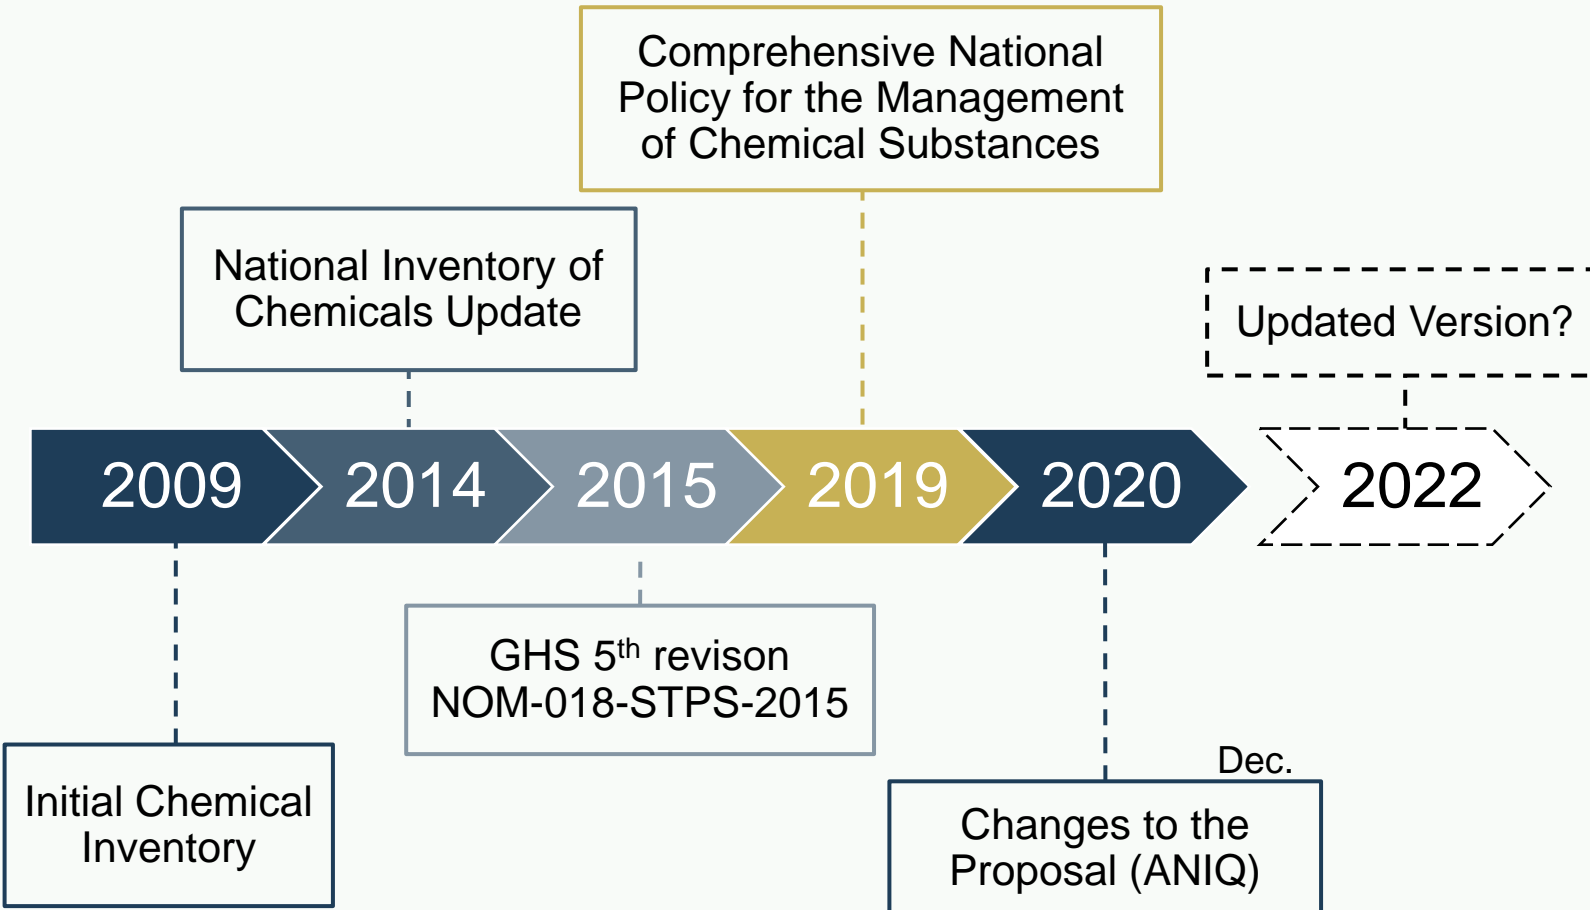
Comprehensive National Policy for the Management of Chemical Substances

National Inventory of Chemicals Update

Updated Version?

2009

2014

2015

2019

2020

2022

GHS 5$^{th}$ revison
NOM-018-STPS-2015

Dec.

Initial Chemical Inventory

Changes to the Proposal (ANIQ)